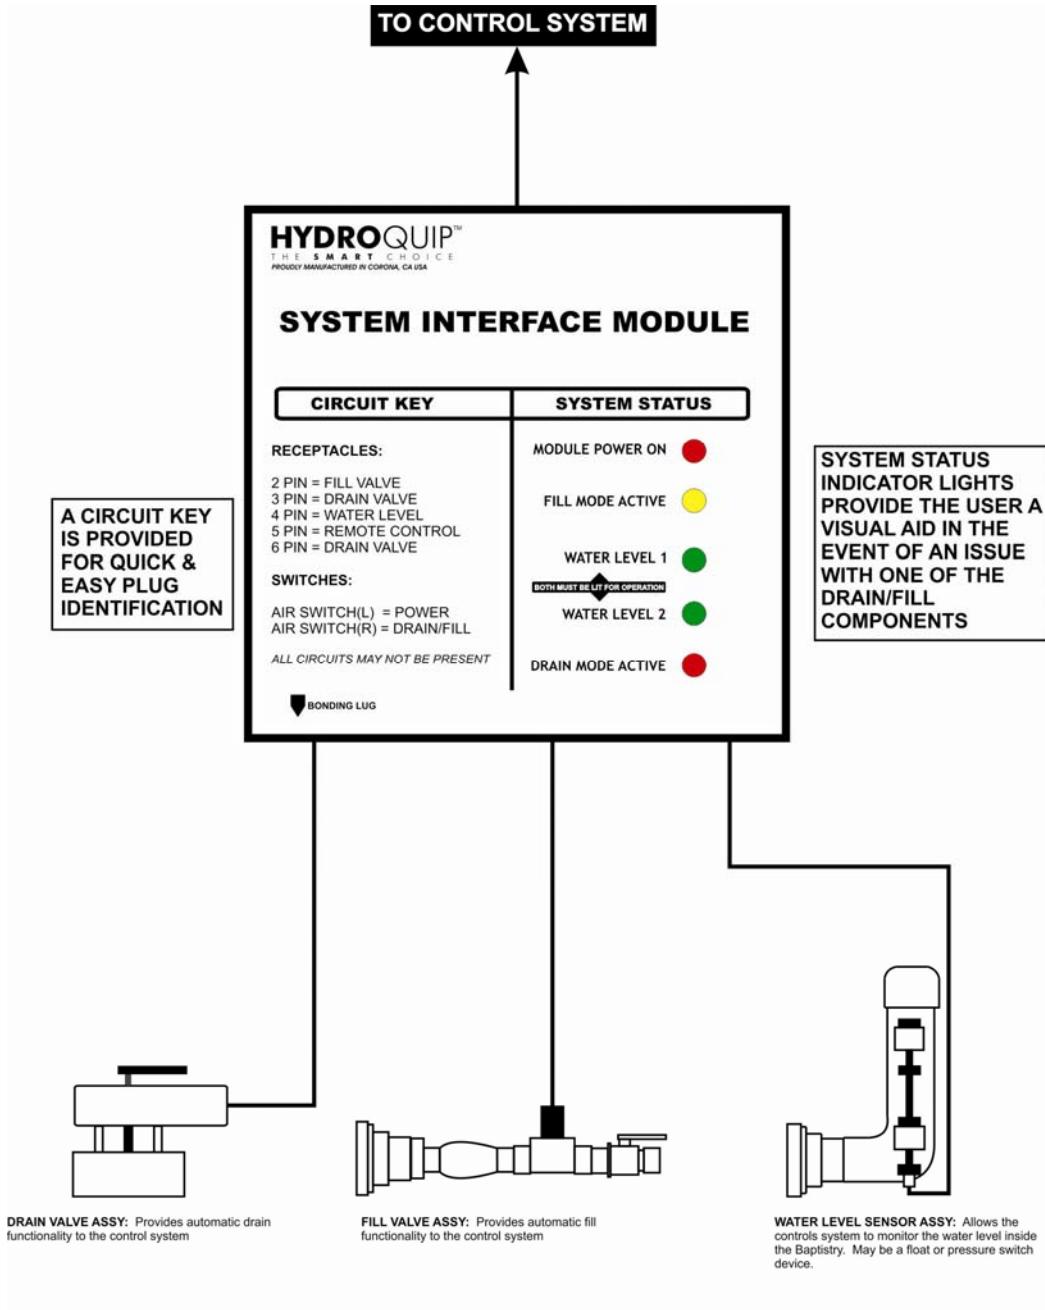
TO CONTROL SYSTEM

HYDROQUIP™
THE SMART CHOICE
PROUDLY MANUFACTURED IN CORONA, CA USA

SYSTEM INTERFACE MODULE

| CIRCUIT KEY | SYSTEM STATUS |
|---|---|

RECEPTACLES:

2 PIN = FILL VALVE
3 PIN = DRAIN VALVE
4 PIN = WATER LEVEL
5 PIN = REMOTE CONTROL
6 PIN = DRAIN VALVE

SWITCHES:

AIR SWITCH(L) = POWER
AIR SWITCH(R) = DRAIN/FILL

ALL CIRCUITS MAY NOT BE PRESENT

BONDING LUG

MODULE POWER ON

FILL MODE ACTIVE

WATER LEVEL 1

BOTH MUST BE LIT FOR OPERATION

WATER LEVEL 2

DRAIN MODE ACTIVE

A CIRCUIT KEY IS PROVIDED FOR QUICK & EASY PLUG IDENTIFICATION

SYSTEM STATUS INDICATOR LIGHTS PROVIDE THE USER A VISUAL AID IN THE EVENT OF AN ISSUE WITH ONE OF THE DRAIN/FILL COMPONENTS

DRAIN VALVE ASSY: Provides automatic drain functionality to the control system

FILL VALVE ASSY: Provides automatic fill functionality to the control system

WATER LEVEL SENSOR ASSY: Allows the controls system to monitor the water level inside the Baptistry. May be a float or pressure switch device.